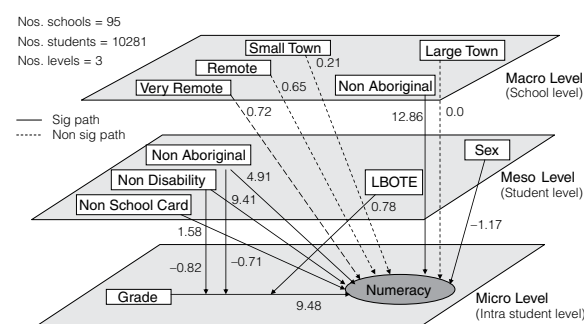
Nos. schools = 95
Nos. students = 10281
Nos. levels = 3

Small Town
0.21
Large Town
Remote
0.65
Very Remote
0.72
Non Aboriginal
12.86
0.0
Macro Level
(School level)

Sig path
Non sig path

Non Aboriginal
4.91
Non Disability
9.41
Non School Card
LBOTE
0.78
Sex
Meso Level
(Student level)
1.58
−1.17
−0.82
−0.71
Grade
9.48
Numeracy
Micro Level
(Intra student level)